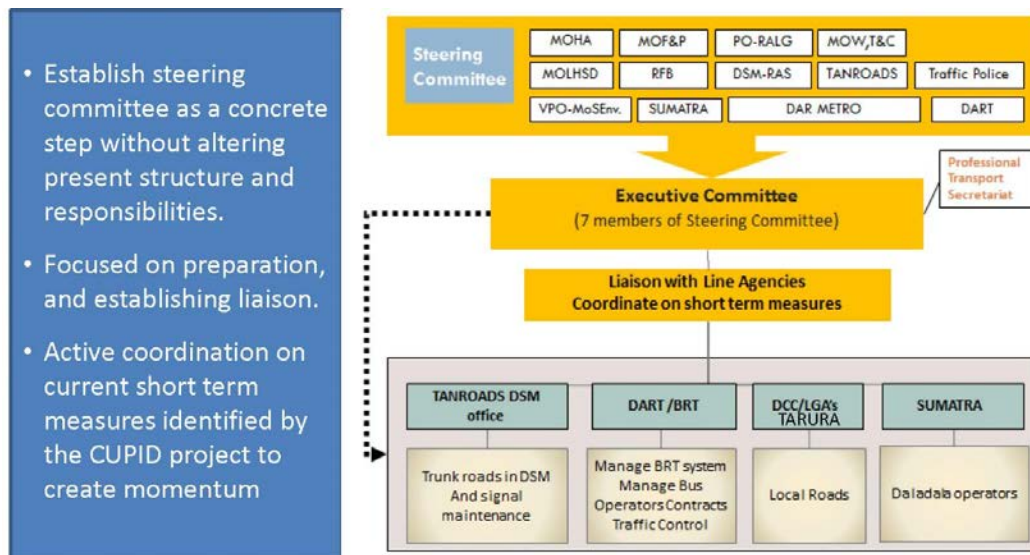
• Establish steering committee as a concrete step without altering present structure and responsibilities.

• Focused on preparation, and establishing liaison.

• Active coordination on current short term measures identified by the CUPID project to create momentum

Steering Committee

MOHA
MOF&P
PO-RALG
MOW,T&C
MOLHSD
RFB
DSM-RAS
TANROADS
Traffic Police
VPO-MoSEnv.
SUMATRA
DAR METRO
DART

Professional Transport Secretariat

Executive Committee
(7 members of Steering Committee)

Liaison with Line Agencies
Coordinate on short term measures

TANROADS DSM office

Trunk roads in DSM And signal maintenance

DART /BRT

Manage BRT system
Manage Bus Operators Contracts
Traffic Control

DCC/LGA's TARURA

Local Roads

SUMATRA

Daladala operators